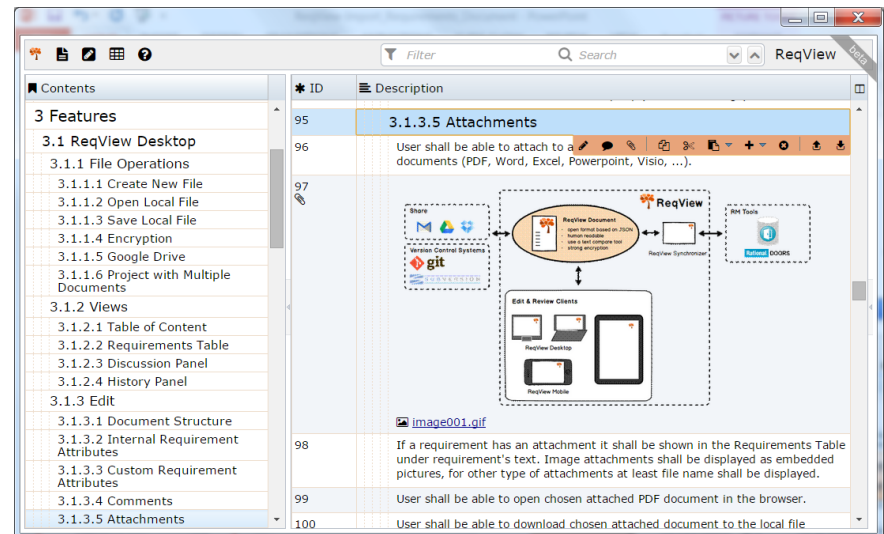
Filter

Search

ReqView

beta

Contents

3 Features

3.1 ReqView Desktop

3.1.1 File Operations

3.1.1.1 Create New File

3.1.1.2 Open Local File

3.1.1.3 Save Local File

3.1.1.4 Encryption

3.1.1.5 Google Drive

3.1.1.6 Project with Multiple Documents

3.1.2 Views

3.1.2.1 Table of Content

3.1.2.2 Requirements Table

3.1.2.3 Discussion Panel

3.1.2.4 History Panel

3.1.3 Edit

3.1.3.1 Document Structure

3.1.3.2 Internal Requirement Attributes

3.1.3.3 Custom Requirement Attributes

3.1.3.4 Comments

3.1.3.5 Attachments

| ID | Description |
|---|---|
| 95 | 3.1.3.5 Attachments |
| 96 | User shall be able to attach to a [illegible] documents (PDF, Word, Excel, Powerpoint, Visio, ...). |
| 97 | Share; Version Control Systems; git; SUBVERSION; ReqView Document; open format based on JSON; human readable; use a text compare tool; strong encryption; ReqView; ReqView Synchronizer; RM Tools; Rational DOORS; Edit & Review Clients; ReqView Desktop; ReqView Mobile; image001.gif |
| 98 | If a requirement has an attachment it shall be shown in the Requirements Table under requirement's text. Image attachments shall be displayed as embedded pictures, for other type of attachments at least file name shall be displayed. |
| 99 | User shall be able to open chosen attached PDF document in the browser. |
| 100 | User shall be able to download chosen attached document to the local file |